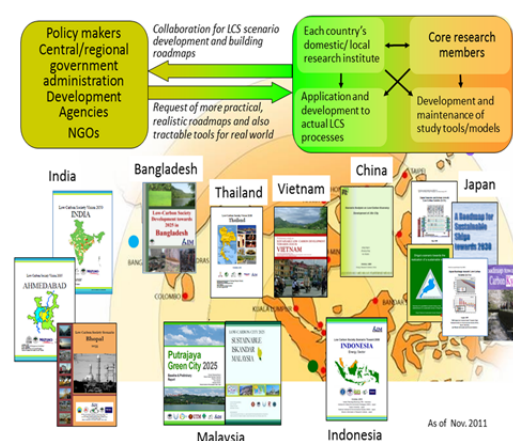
Policy makers
Central/regional government administration
Development Agencies
NGOs

Collaboration for LCS scenario development and building roadmaps

Request of more practical, realistic roadmaps and also tractable tools for real world

Each country's domestic/ local research institute

Core research members

Application and development to actual LCS processes

Development and maintenance of study tools/models

India

Bangladesh

Thailand

Vietnam

China

Japan

Low-Carbon Society Vision 2050
INDIA

Low-Carbon Society Development towards 2025 in Bangladesh

Thailand

VIETNAM

A Roadmap for Sustainable Shiga towards 2030

AHMEDABAD

Bhopal

COLOMBO

KUALA LUMPUR

Putrajaya Green City 2025

ISKANDAR MALAYSIA

INDONESIA

As of Nov. 2011

Malaysia

Indonesia